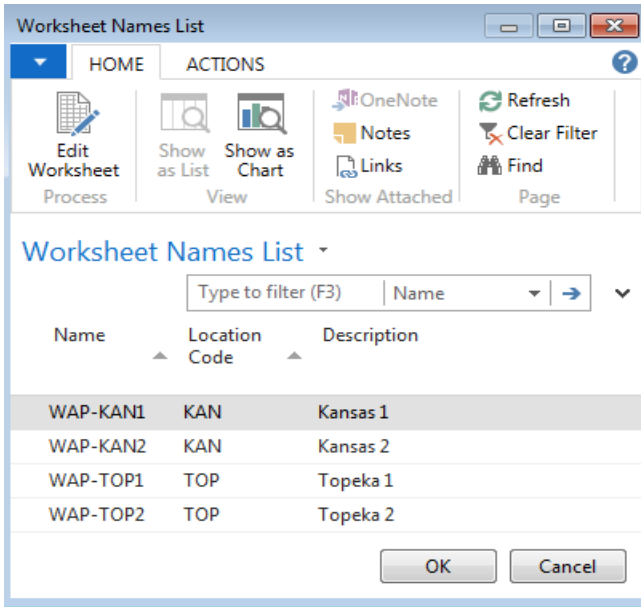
Worksheet Names List

HOME ACTIONS

Edit Worksheet
Process

Show as List
Show as Chart
View

OneNote
Notes
Links
Show Attached

Refresh
Clear Filter
Find
Page

Worksheet Names List

Type to filter (F3) | Name

| Name | Location Code | Description |
|---|---|---|
| WAP-KAN1 | KAN | Kansas 1 |
| WAP-KAN2 | KAN | Kansas 2 |
| WAP-TOP1 | TOP | Topeka 1 |
| WAP-TOP2 | TOP | Topeka 2 |

OK Cancel